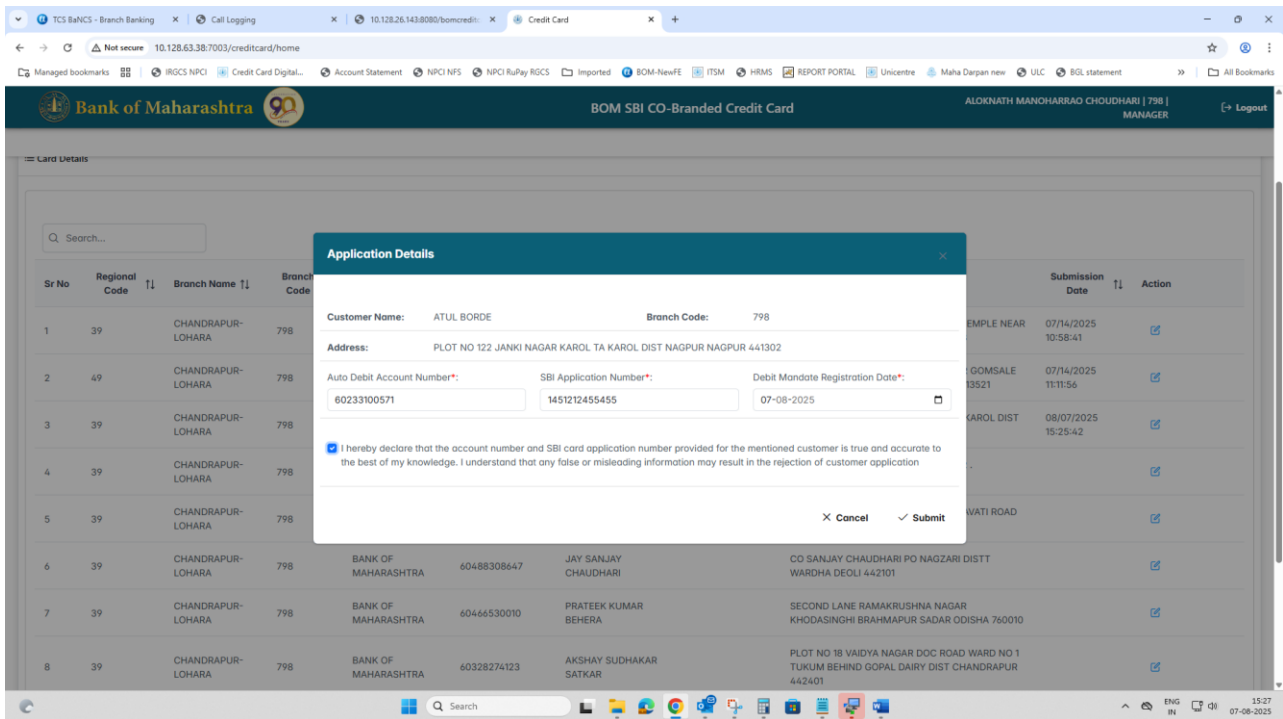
TCS BaNCS - Branch Banking × | Call Logging × | 10.128.26.143:8080/bomcredit × | Credit Card × +

Not secure 10.128.63.38:7003/creditcard/home

Managed bookmarks | IRGCS NPCI | Credit Card Digital... | Account Statement | NPCI NFS | NPCI RuPay RGCS | Imported | BOM-NewFE | ITSM | HRMS | REPORT PORTAL | Unicentre | Maha Darpan new | ULC | BGL statement | » | All Bookmarks

Bank of Maharashtra 90

BOM SBI CO-Branded Credit Card

ALOKNATH MANOHARRAO CHOUDHARI | 798 | MANAGER

Logout

Card Details

Search...

| Sr No | Regional Code | Branch Name | Branch Code | | | | Submission Date | Action |
|---|---|---|---|---|---|---|---|---|
| 1 | 39 | CHANDRAPUR-LOHARA | 798 | | | EMPLE NEAR | 07/14/2025 10:58:41 | |
| 2 | 49 | CHANDRAPUR-LOHARA | 798 | | | GOMSALE 13521 | 07/14/2025 11:11:56 | |
| 3 | 39 | CHANDRAPUR-LOHARA | 798 | | | KAROL DIST | 08/07/2025 15:25:42 | |
| 4 | 39 | CHANDRAPUR-LOHARA | 798 | | | | | |
| 5 | 39 | CHANDRAPUR-LOHARA | 798 | | | WATI ROAD | | |
| 6 | 39 | CHANDRAPUR-LOHARA | 798 | BANK OF MAHARASHTRA | 60488308647 | JAY SANJAY CHAUDHARI | CO SANJAY CHAUDHARI PO NAGZARI DISTT WARDHA DEOLI 442101 | |
| 7 | 39 | CHANDRAPUR-LOHARA | 798 | BANK OF MAHARASHTRA | 60466530010 | PRATEEK KUMAR BEHERA | SECOND LANE RAMAKRUSHNA NAGAR KHODASINGHI BRAHMAPUR SADAR ODISHA 760010 | |
| 8 | 39 | CHANDRAPUR-LOHARA | 798 | BANK OF MAHARASHTRA | 60328274123 | AKSHAY SUDHAKAR SATKAR | PLOT NO 18 VAIDYA NAGAR DOC ROAD WARD NO 1 TUKUM BEHIND GOPAL DAIRY DIST CHANDRAPUR 442401 | |

Application Details

×

Customer Name: ATUL BORDE
Branch Code: 798
Address: PLOT NO 122 JANKI NAGAR KAROL TA KAROL DIST NAGPUR NAGPUR 441302

Auto Debit Account Number*:
60233100571
SBI Application Number*:
1451212455455
Debit Mandate Registration Date*:
07-08-2025

I hereby declare that the account number and SBI card application number provided for the mentioned customer is true and accurate to the best of my knowledge. I understand that any false or misleading information may result in the rejection of customer application

× Cancel
✓ Submit

Search

ENG IN
15:27
07-08-2025